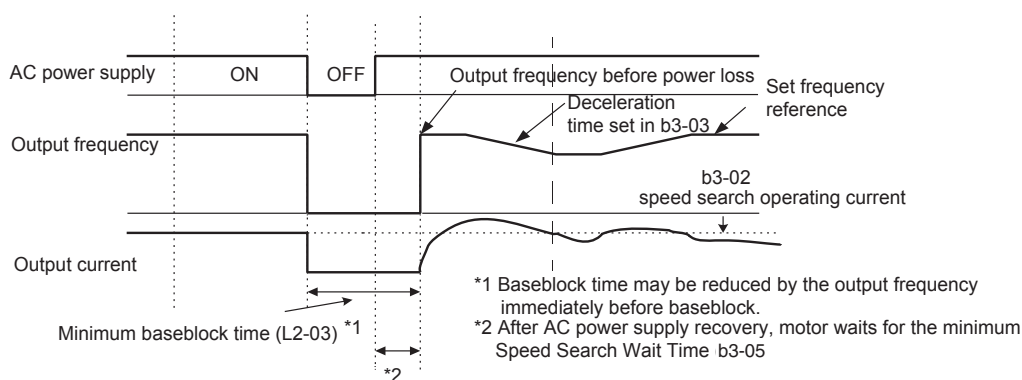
AC power supply ON OFF

Output frequency before power loss

Set frequency reference

Deceleration time set in b3-03

Output frequency

b3-02 speed search operating current

Output current

Minimum baseblock time (L2-03) *1

*2

*1 Baseblock time may be reduced by the output frequency immediately before baseblock.

*2 After AC power supply recovery, motor waits for the minimum Speed Search Wait Time b3-05